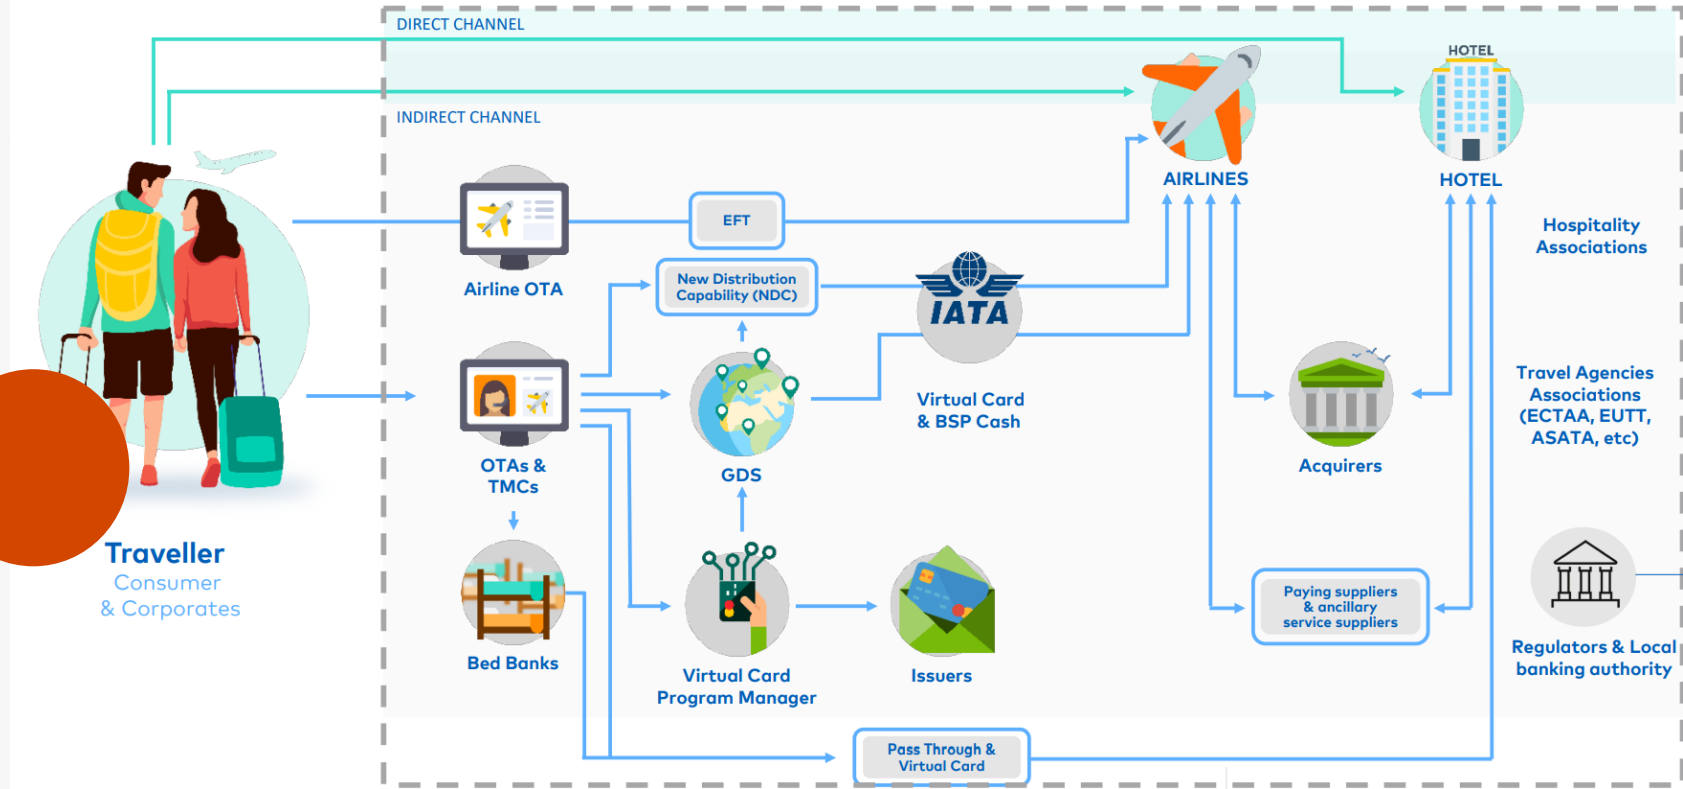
DIRECT CHANNEL

INDIRECT CHANNEL

HOTEL

AIRLINES

HOTEL

EFT

Airline OTA

New Distribution Capability (NDC)

IATA

Hospitality Associations

OTAs & TMCs

GDS

Virtual Card & BSP Cash

Acquirers

Travel Agencies Associations (ECTAA, EUTT, ASATA, etc)

Traveller
Consumer
& Corporates

Bed Banks

Virtual Card Program Manager

Issuers

Paying suppliers & ancillary service suppliers

Regulators & Local banking authority

Pass Through & Virtual Card